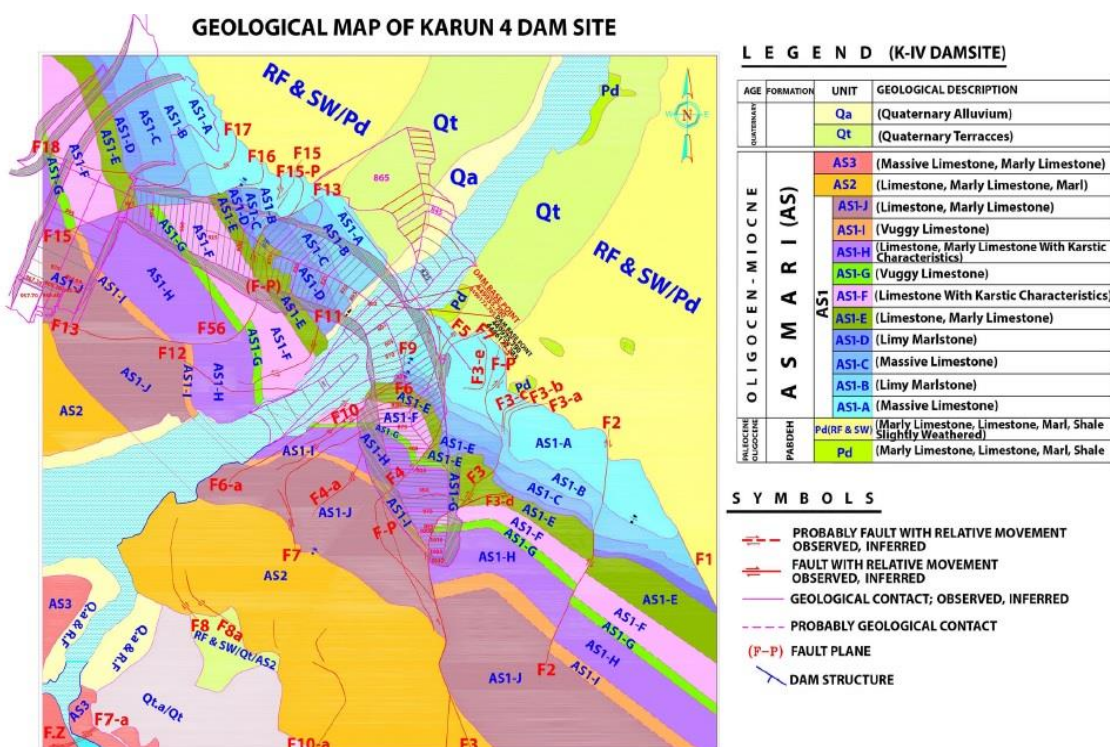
GEOLOGICAL MAP OF KARUN 4 DAM SITE

RF & SW/Pd
Qt
Qa
Qt
RF & SW/Pd
Pd
N
F18
AS1-G
AS1-F
AS1-E
AS1-D
AS1-C
AS1-B
AS1-A
F17
F16
F15
F15-P
F13
865
AS1-B
AS1-C
AS1-D
AS1-E
AS1-F
AS1-G
AS1-A
AS1-B
AS1-C
AS1-D
AS1-E
F15
AS1-J
AS1-I
AS1-H
F13
(F-P)
F11
F56
AS1-F
AS1-G
AS1-H
AS1-I
AS1-J
F12
Pd
F5
F7
F9
F3-e
F-P
Pd
F3-c
F3-b
F3-a
F2
AS2
F6
F10
AS1-F
AS1-E
AS1-E
AS1-E
AS1-I
AS1-H
AS1-A
AS1-B
AS1-C
AS1-E
F3
F3-d
F4
F4-a
AS1-G
F-I
F-P
F6-a
AS1-J
AS1-F
AS1-G
AS1-H
F7
AS2
F1
AS1-E
AS3
Q.a & R.F
Q.a & R.F
F8
F8a
RF & SW/Qt/AS2
AS1-F
AS1-G
AS1-H
AS1-I
F2
AS1-J
Qt.a/Qt
AS3
F7-a
F.Z
F10-a
F3

L E G E N D (K-IV DAMSITE)

| AGE | FORMATION | UNIT | GEOLOGICAL DESCRIPTION |
|---|---|---|---|
| QUATERNARY | | Qa | (Quaternary Alluvium) |
| | | Qt | (Quaternary Terraces) |
| OLIGOCEN - MIOCNE | ASMARI (AS) | AS3 | (Massive Limestone, Marly Limestone) |
| | | AS2 | (Limestone, Marly Limestone, Marl) |
| | AS1 | AS1-J | (Limestone, Marly Limestone) |
| | | AS1-I | (Vuggy Limestone) |
| | | AS1-H | (Limestone, Marly Limestone With Karstic Characteristics) |
| | | AS1-G | (Vuggy Limestone) |
| | | AS1-F | (Limestone With Karstic Characteristics) |
| | | AS1-E | (Limestone, Marly Limestone) |
| | | AS1-D | (Limy Marlstone) |
| | | AS1-C | (Massive Limestone) |
| | | AS1-B | (Limy Marlstone) |
| | | AS1-A | (Massive Limestone) |
| PALEOCENE OLIGOCENE | PABDEH | Pd(RF & SW) | (Marly Limestone, Limestone, Marl, Shale Slightly Weathered) |
| | | Pd | (Marly Limestone, Limestone, Marl, Shale |

S Y M B O L S

PROBABLY FAULT WITH RELATIVE MOVEMENT OBSERVED, INFERRED
FAULT WITH RELATIVE MOVEMENT OBSERVED, INFERRED
GEOLOGICAL CONTACT; OBSERVED, INFERRED
PROBABLY GEOLOGICAL CONTACT
(F-P) FAULT PLANE
DAM STRUCTURE